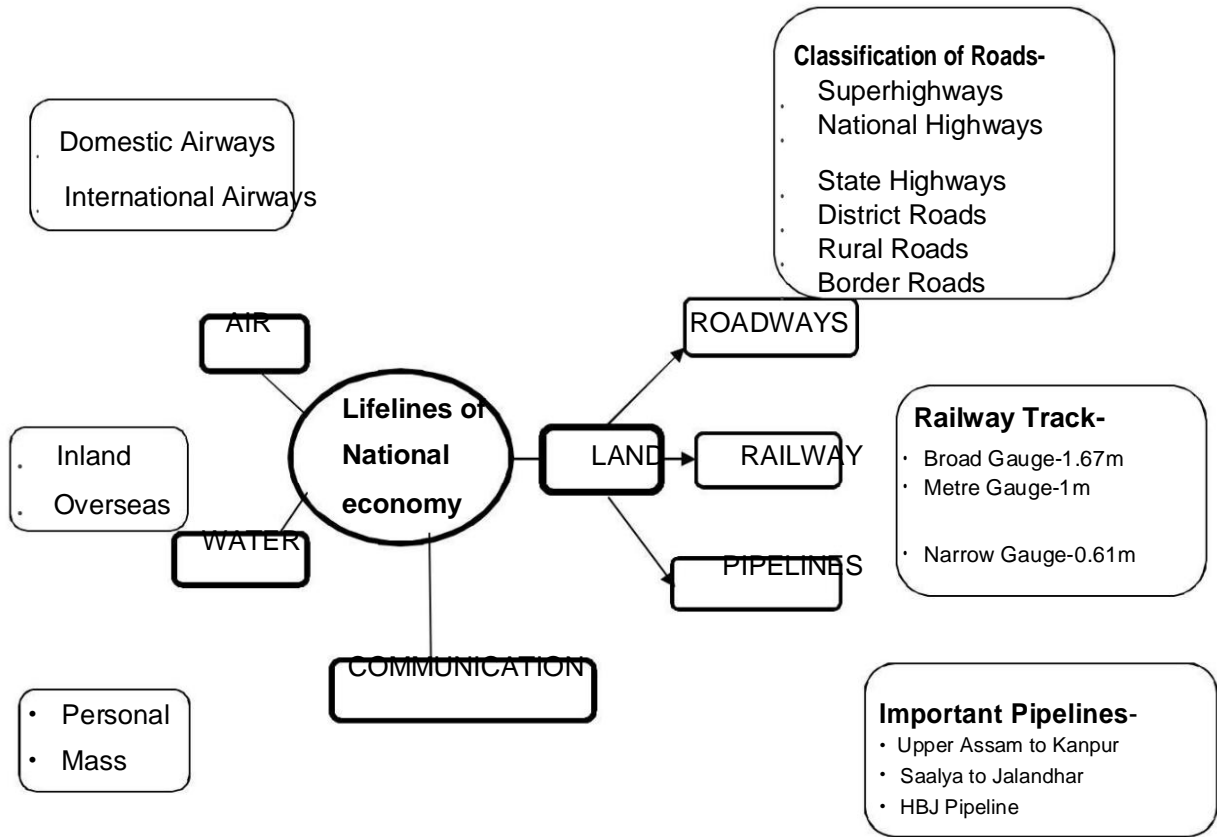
Classification of Roads-
Superhighways
National Highways
State Highways
District Roads
Rural Roads
Border Roads

Domestic Airways
International Airways

AIR

ROADWAYS

Lifelines of National economy

LAND

RAILWAY

Railway Track-
• Broad Gauge-1.67m
• Metre Gauge-1m
• Narrow Gauge-0.61m

Inland
Overseas

WATER

PIPELINES

COMMUNICATION

• Personal
• Mass

Important Pipelines-
• Upper Assam to Kanpur
• Saalya to Jalandhar
• HBJ Pipeline